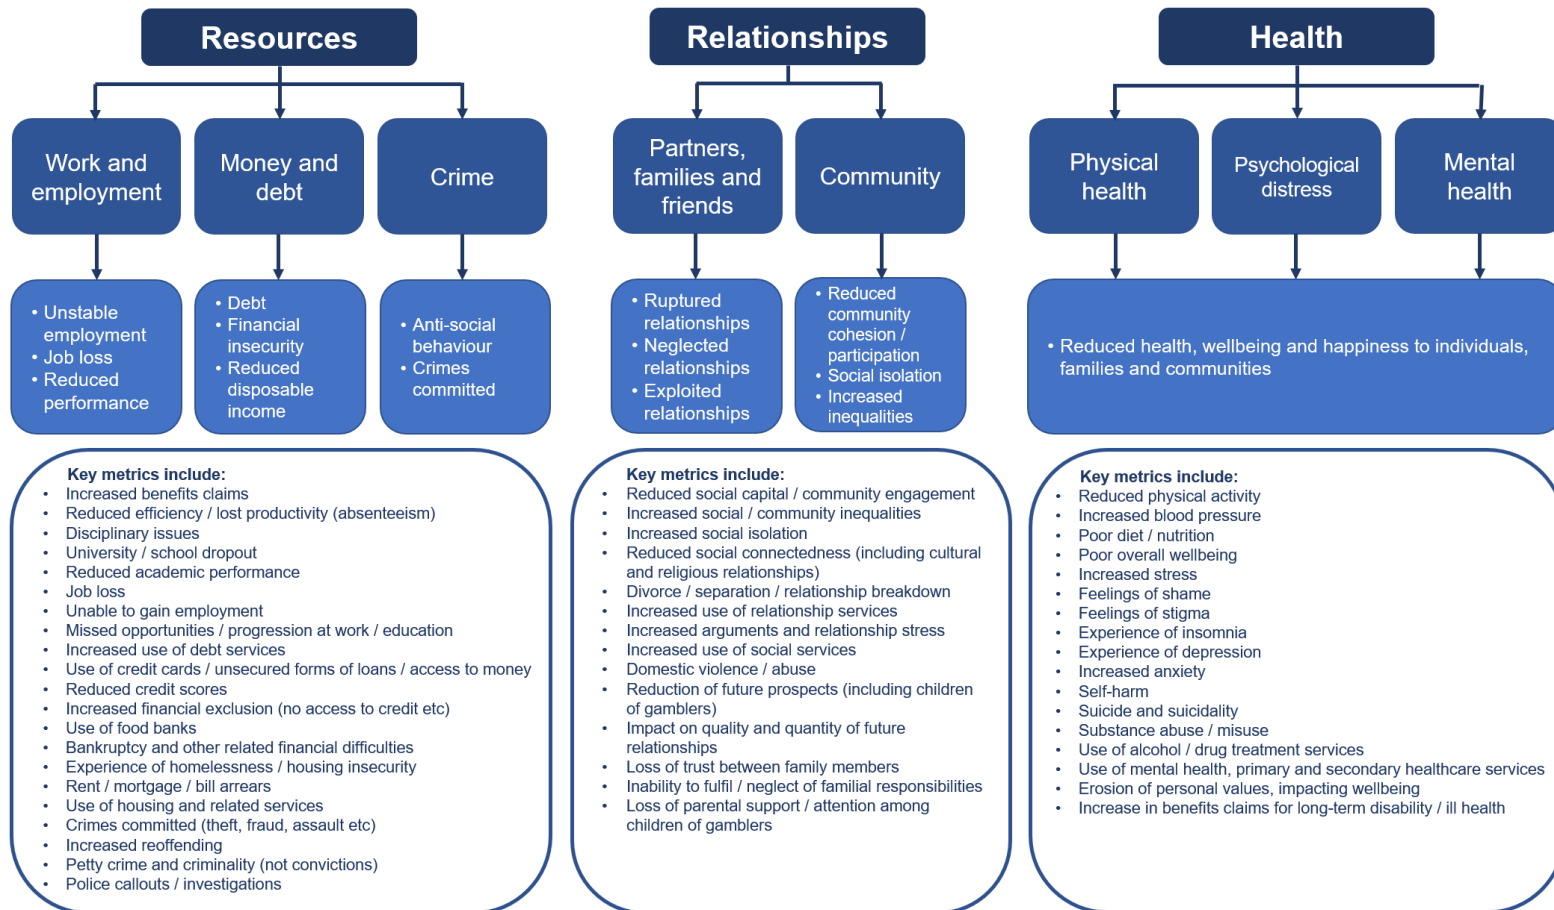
Resources

Work and employment

Money and debt

Crime

• Unstable employment
• Job loss
• Reduced performance

• Debt
• Financial insecurity
• Reduced disposable income

• Anti-social behaviour
• Crimes committed

Key metrics include:
• Increased benefits claims
• Reduced efficiency / lost productivity (absenteeism)
• Disciplinary issues
• University / school dropout
• Reduced academic performance
• Job loss
• Unable to gain employment
• Missed opportunities / progression at work / education
• Increased use of debt services
• Use of credit cards / unsecured forms of loans / access to money
• Reduced credit scores
• Increased financial exclusion (no access to credit etc)
• Use of food banks
• Bankruptcy and other related financial difficulties
• Experience of homelessness / housing insecurity
• Rent / mortgage / bill arrears
• Use of housing and related services
• Crimes committed (theft, fraud, assault etc)
• Increased reoffending
• Petty crime and criminality (not convictions)
• Police callouts / investigations

Relationships

Partners, families and friends

Community

• Ruptured relationships
• Neglected relationships
• Exploited relationships

• Reduced community cohesion / participation
• Social isolation
• Increased inequalities

Key metrics include:
• Reduced social capital / community engagement
• Increased social / community inequalities
• Increased social isolation
• Reduced social connectedness (including cultural and religious relationships)
• Divorce / separation / relationship breakdown
• Increased use of relationship services
• Increased arguments and relationship stress
• Increased use of social services
• Domestic violence / abuse
• Reduction of future prospects (including children of gamblers)
• Impact on quality and quantity of future relationships
• Loss of trust between family members
• Inability to fulfil / neglect of familial responsibilities
• Loss of parental support / attention among children of gamblers

Health

Physical health

Psychological distress

Mental health

• Reduced health, wellbeing and happiness to individuals, families and communities

Key metrics include:
• Reduced physical activity
• Increased blood pressure
• Poor diet / nutrition
• Poor overall wellbeing
• Increased stress
• Feelings of shame
• Feelings of stigma
• Experience of insomnia
• Experience of depression
• Increased anxiety
• Self-harm
• Suicide and suicidality
• Substance abuse / misuse
• Use of alcohol / drug treatment services
• Use of mental health, primary and secondary healthcare services
• Erosion of personal values, impacting wellbeing
• Increase in benefits claims for long-term disability / ill health